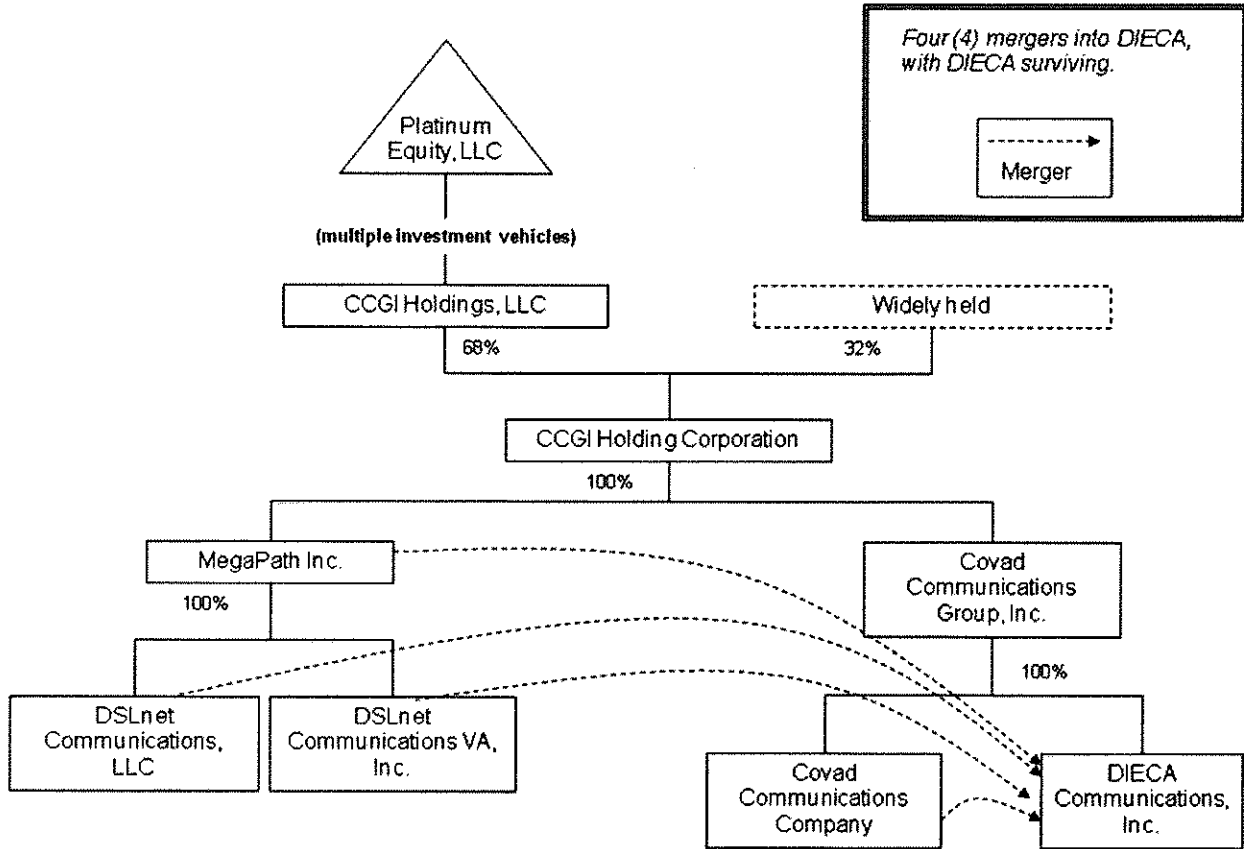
Four (4) mergers into DIECA, with DIECA surviving.

Merger

Platinum Equity, LLC

(multiple investment vehicles)

CCGI Holdings, LLC

Widely held

68%

32%

CCGI Holding Corporation

100%

MegaPath Inc.

100%

Covad Communications Group, Inc.

100%

DSLnet Communications, LLC

DSLnet Communications VA, Inc.

Covad Communications Company

DIECA Communications, Inc.